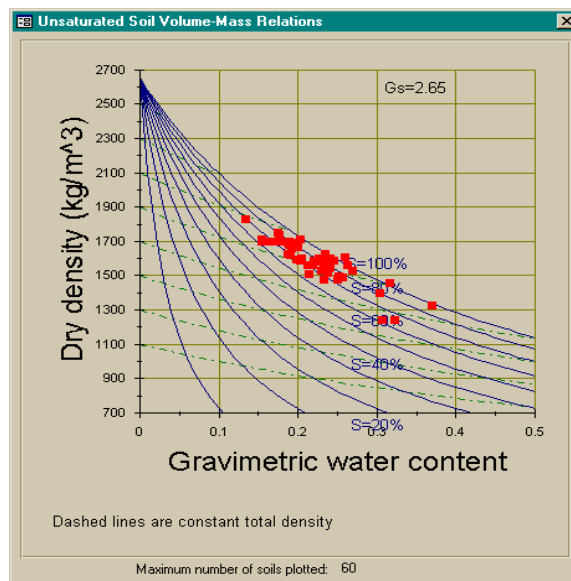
Unsaturated Soil Volume-Mass Relations

Gs=2.65

Dry density (kg/m^3)

2700
2500
2300
2100
1900
1700
1500
1300
1100
900
700

S=100%
S=80%
S=60%
S=40%
S=20%

0
0.1
0.2
0.3
0.4
0.5

Gravimetric water content

Dashed lines are constant total density

Maximum number of soils plotted: 60